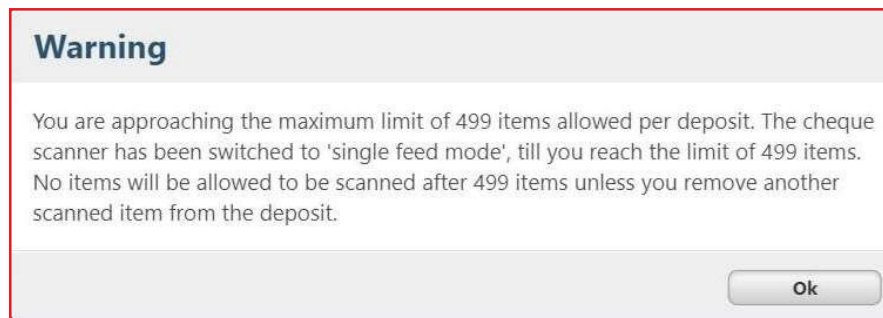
Warning

You are approaching the maximum limit of 499 items allowed per deposit. The cheque scanner has been switched to 'single feed mode', till you reach the limit of 499 items. No items will be allowed to be scanned after 499 items unless you remove another scanned item from the deposit.

Ok